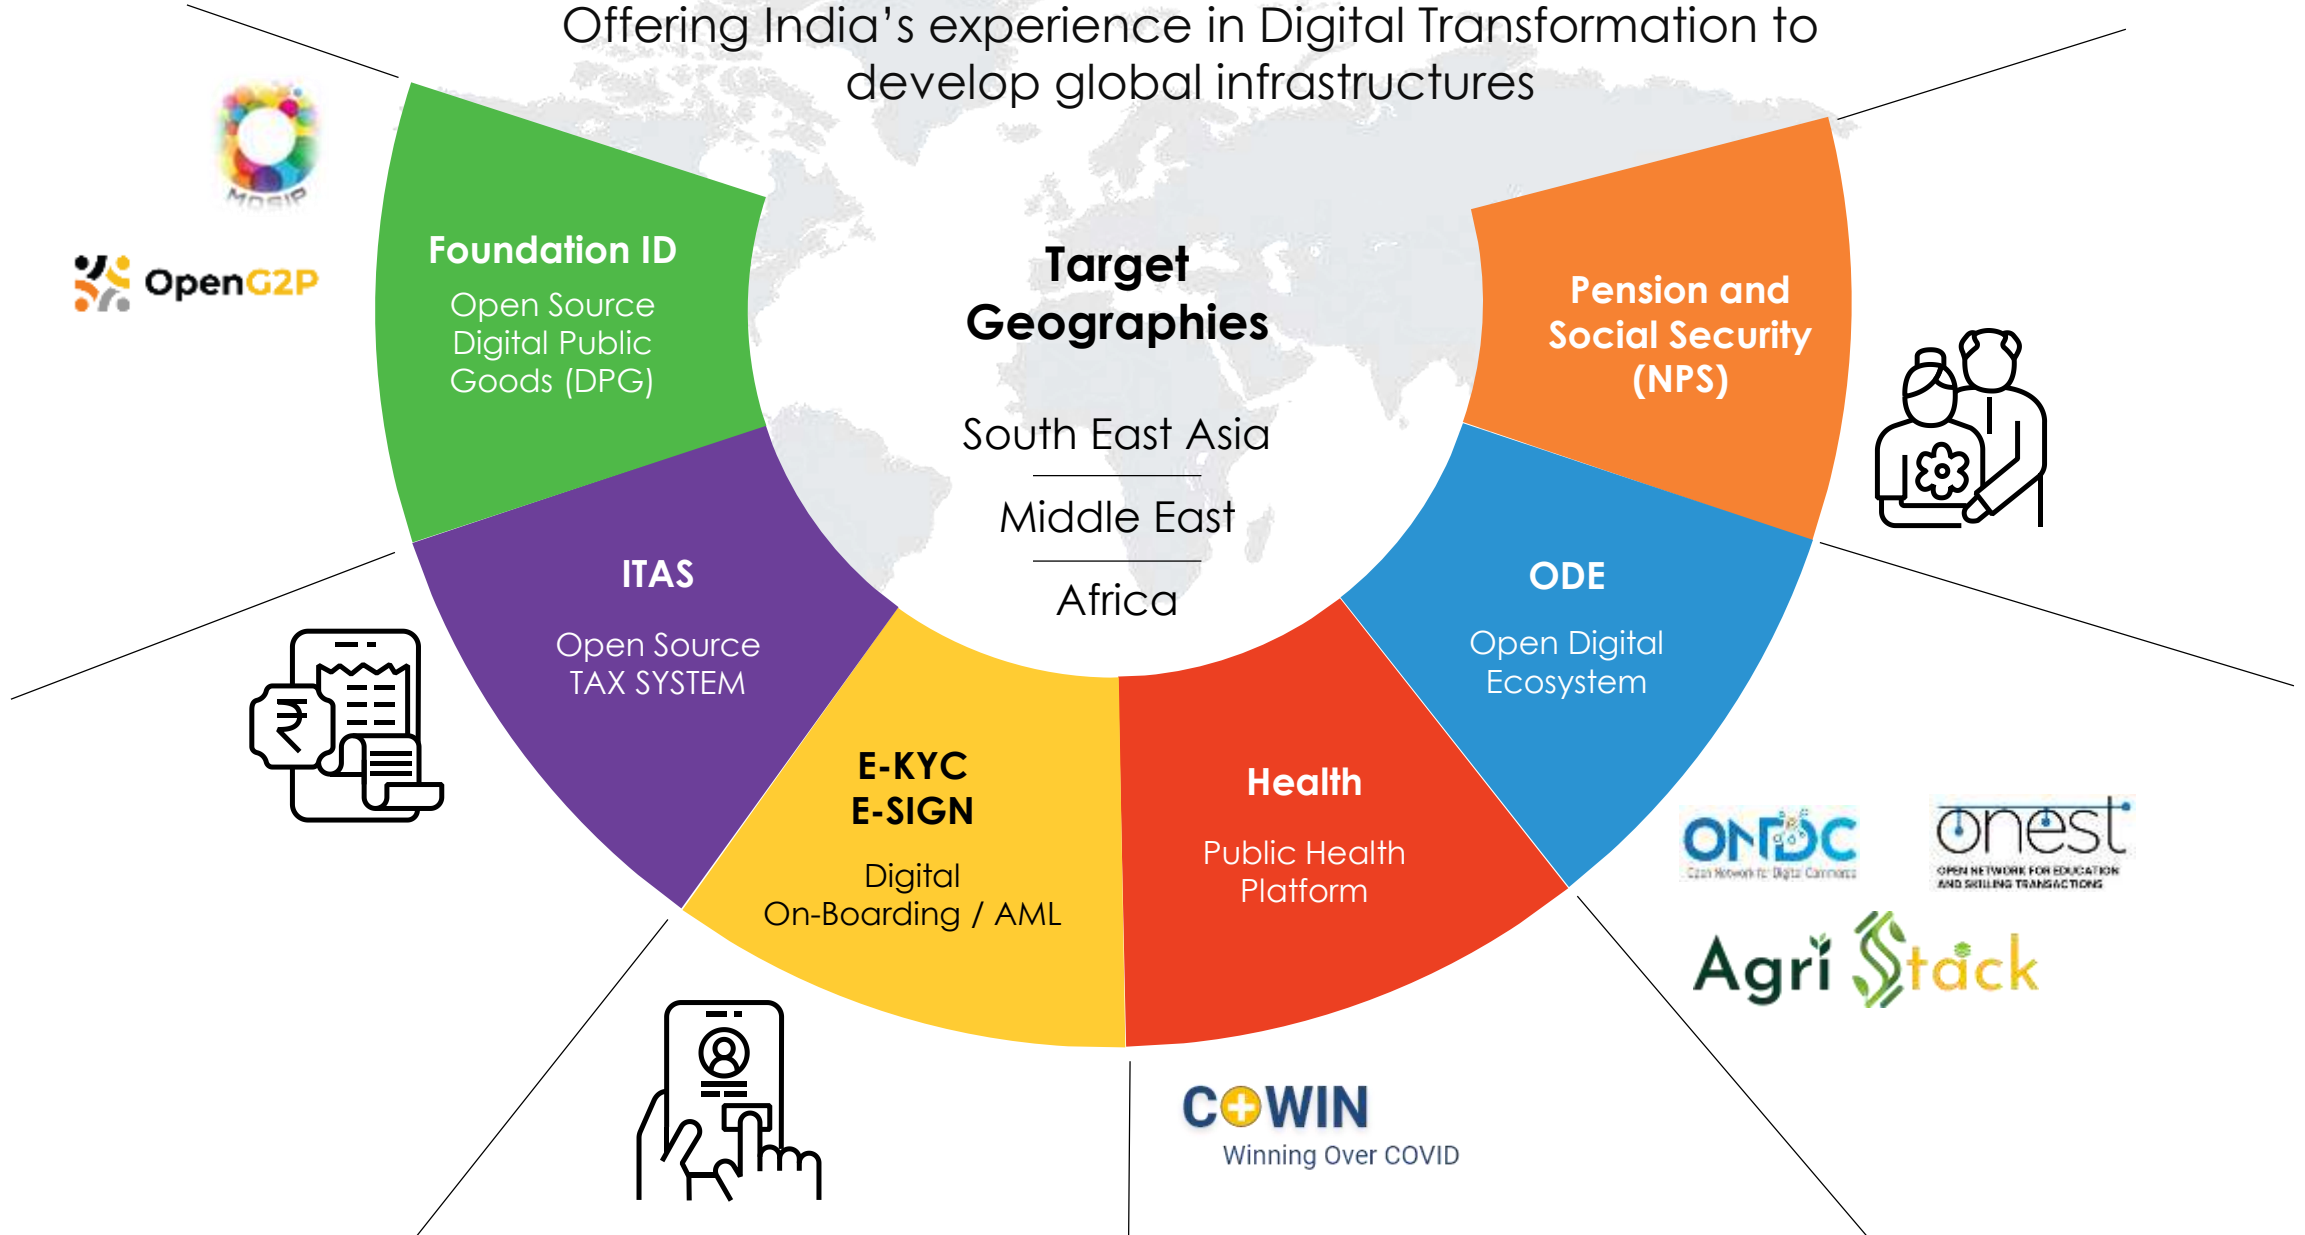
Offering India's experience in Digital Transformation to develop global infrastructures

MOSIP

OpenG2P

Foundation ID
Open Source Digital Public Goods (DPG)

Target Geographies

South East Asia

Middle East

Africa

Pension and Social Security (NPS)

ITAS
Open Source TAX SYSTEM

ODE
Open Digital Ecosystem

E-KYC
E-SIGN
Digital On-Boarding / AML

Health
Public Health Platform

ONDC
Open Network for Digital Commerce

onest
OPEN NETWORK FOR EDUCATION AND SKILLING TRANSACTIONS

Agri Stack

COWIN
Winning Over COVID